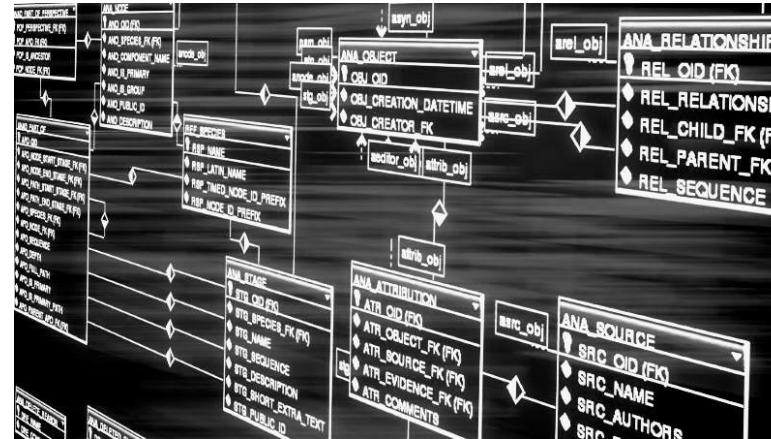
asyn_obj
ANA_OBJECT
OBJ_OID
OBJ_CREATION_DATETIME
OBJ_CREATOR_FK
arel_obj
ANA_RELATIONSHIP
REL_OID (FK)
REL_RELATIONS
REL_CHILD_FK (F
REL_PARENT_FK
REL_SEQUENCE
asrc_obj
aeditor_obj
atrib_obj
nam_obj
anode_obj
stg_obj
ANA_NODE
ANO_OID (FK)
ANO_SPECIES_FK (FK)
ANO_COMPONENT_NAME
ANO_IS_PRIMARY
ANO_IS_GROUP
ANO_PUBLIC_ID
ANO_DESCRIPTION
anode_obj
REF_SPECIES
RSP_NAME
RSP_LATIN_NAME
RSP_TIMED_NODE_ID_PREFIX
RSP_NODE_ID_PREFIX
ANA_PART_OF
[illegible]
ANA_STAGE
STG_OID (FK)
STG_SPECIES_FK (FK)
STG_NAME
STG_SEQUENCE
STG_DESCRIPTION
STG_SHORT_EXTRA_TEXT
STG_PUBLIC_ID
atrib_obj
ANA_ATTRIBUTION
ATR_OID (FK)
ATR_OBJECT_FK (FK)
ATR_SOURCE_FK (FK)
ATR_EVIDENCE_FK (FK)
ATR_COMMENTS
asrc_obj
ANA_SOURCE
SRC_OID (FK)
SRC_NAME
SRC_AUTHORS
SRC_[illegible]